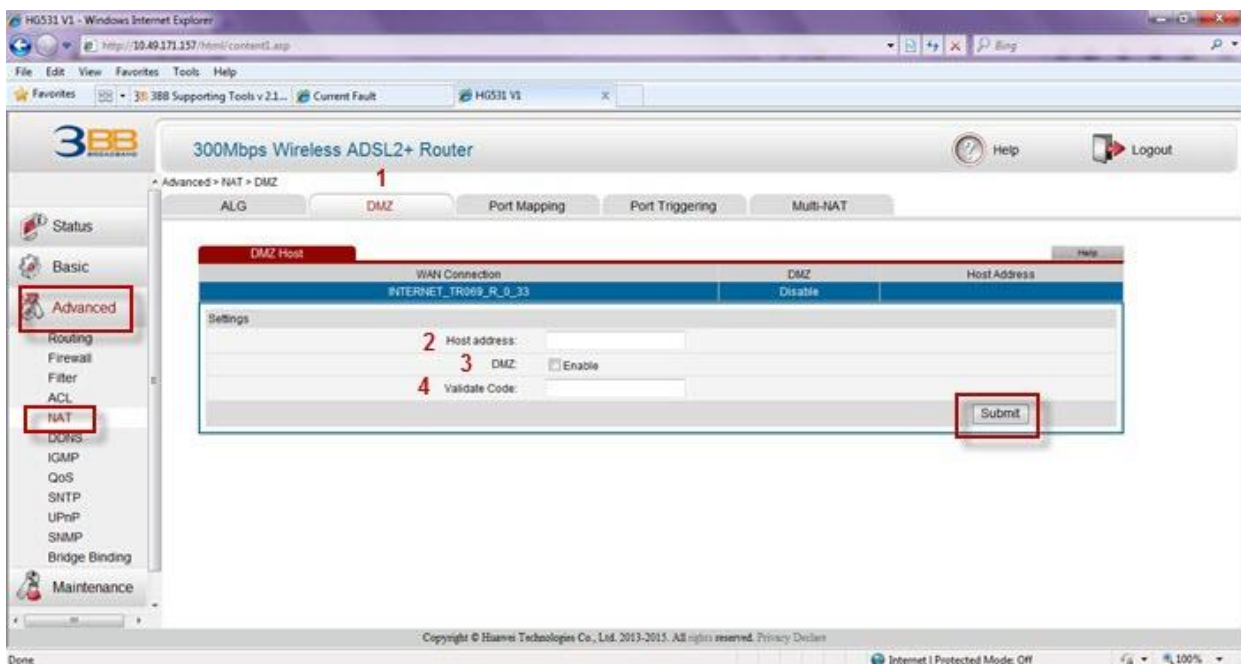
HG531 V1 - Windows Internet Explorer

http://10.49.171.157/html/content1.asp

Bing

File Edit View Favorites Tools Help

Favorites 3BB Supporting Tools v 2.1... Current Fault HG531 V1

3BB BROADBAND

300Mbps Wireless ADSL2+ Router

Help Logout

Advanced > NAT > DMZ

1

ALG DMZ Port Mapping Port Triggering Multi-NAT

Status

Basic

Advanced

Routing
Firewall
Filter
ACL
NAT
DDNS
IGMP
QoS
SNTP
UPnP
SNMP
Bridge Binding

Maintenance

DMZ Host

Help

| WAN Connection | DMZ | Host Address |
|---|---|---|
| INTERNET_TR069_R_0_33 | Disable | |

Settings

2 Host address:

3 DMZ: Enable

4 Validate Code:

Submit

Copyright © Huawei Technologies Co., Ltd. 2013-2015. All rights reserved. Privacy Declare

Done

Internet | Protected Mode: Off

100%